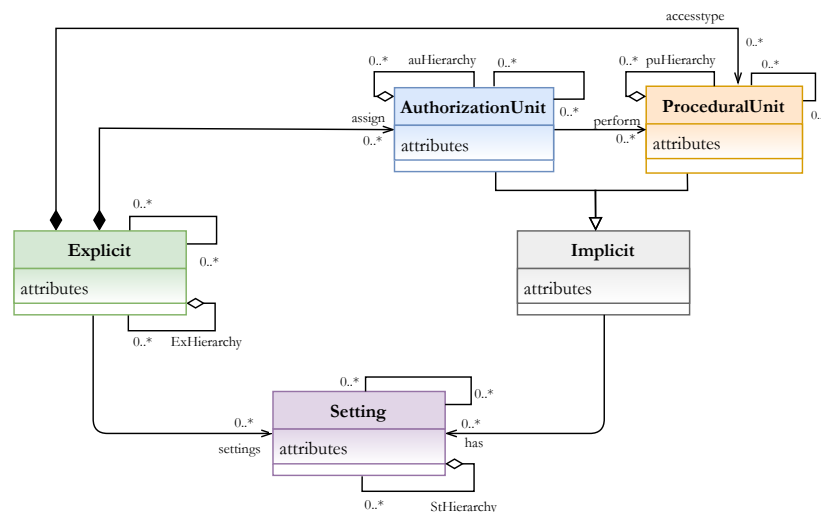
accesstype
0..*
0..*
auHierarchy
0..*
0..*
puHierarchy
0..*
AuthorizationUnit
0..*
ProceduralUnit
0..
assign
perform
0..*
attributes
0..*
attributes
0..*
Explicit
Implicit
0..*
attributes
attributes
0..*
ExHierarchy
0..*
0..*
Setting
0..*
0..*
settings
attributes
has
0..*
StHierarchy